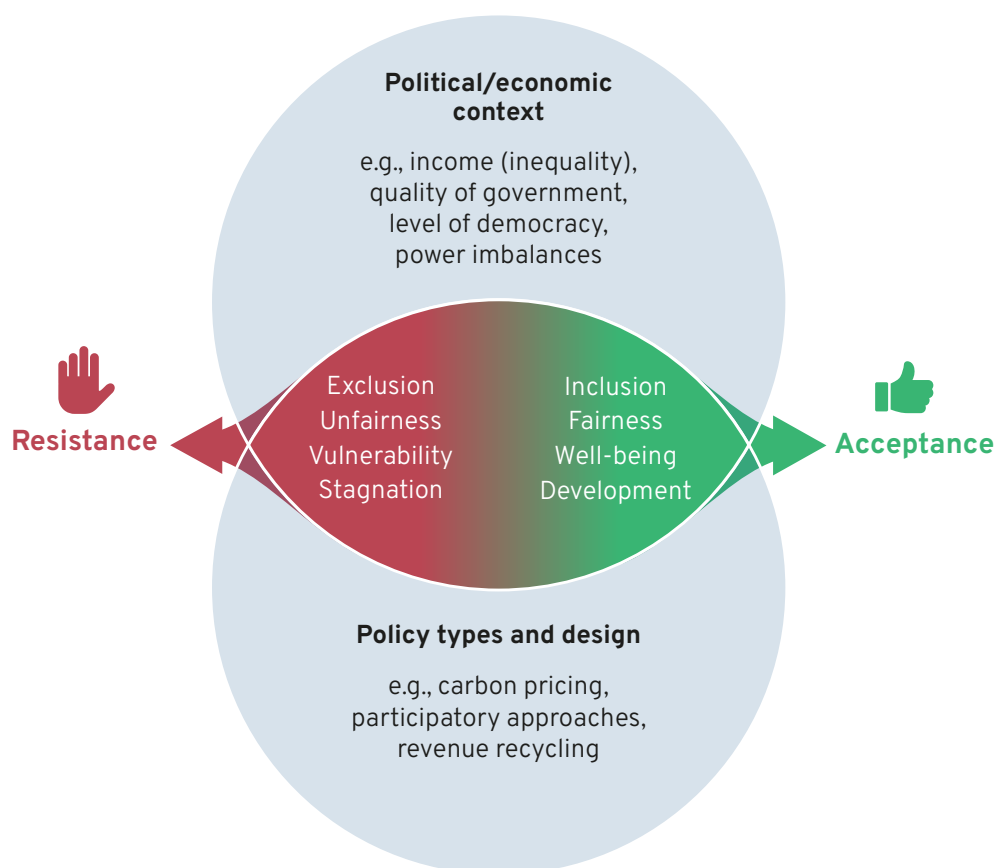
Political/economic context

e.g., income (inequality), quality of government, level of democracy, power imbalances

Resistance

Exclusion
Unfairness
Vulnerability
Stagnation

Inclusion
Fairness
Well-being
Development

Acceptance

Policy types and design

e.g., carbon pricing, participatory approaches, revenue recycling